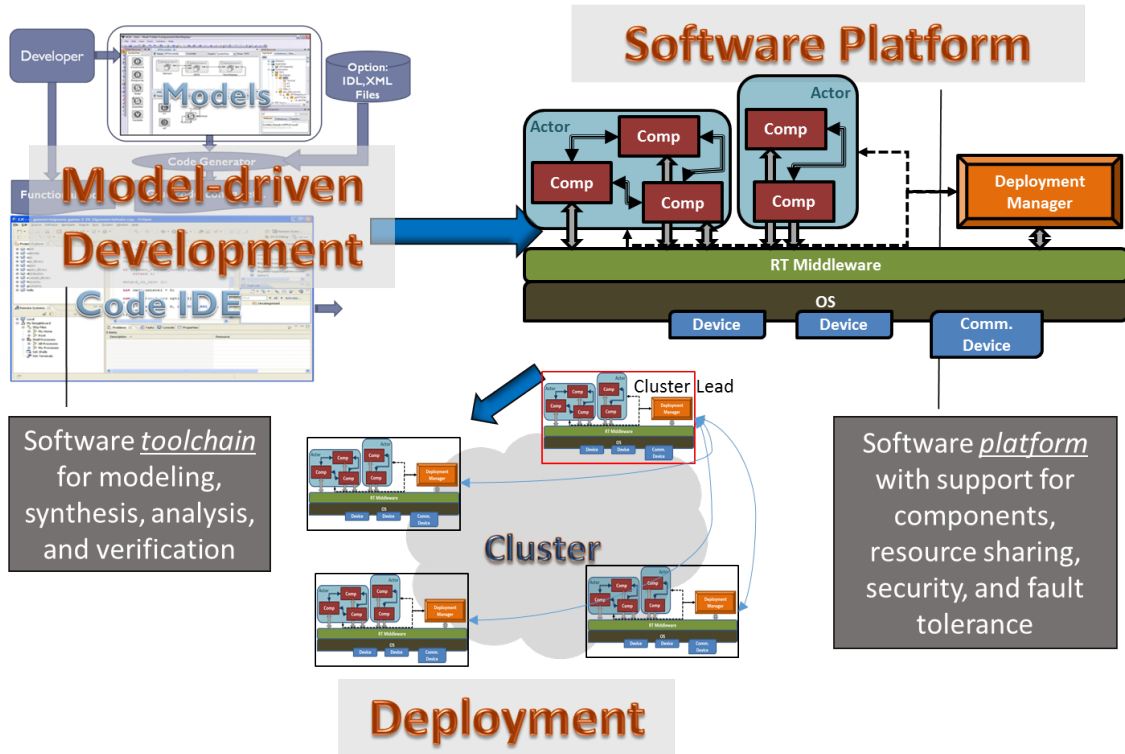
Software Platform

Developer

Models

Option: IDL,XML Files

Code Generator

Function

Model-driven Development

Code IDE

Actor

Comp

Comp

Comp

Actor

Comp

Comp

Deployment Manager

RT Middleware

OS

Device

Device

Comm. Device

Cluster Lead

Software *toolchain* for modeling, synthesis, analysis, and verification

Cluster

Software *platform* with support for components, resource sharing, security, and fault tolerance

Deployment